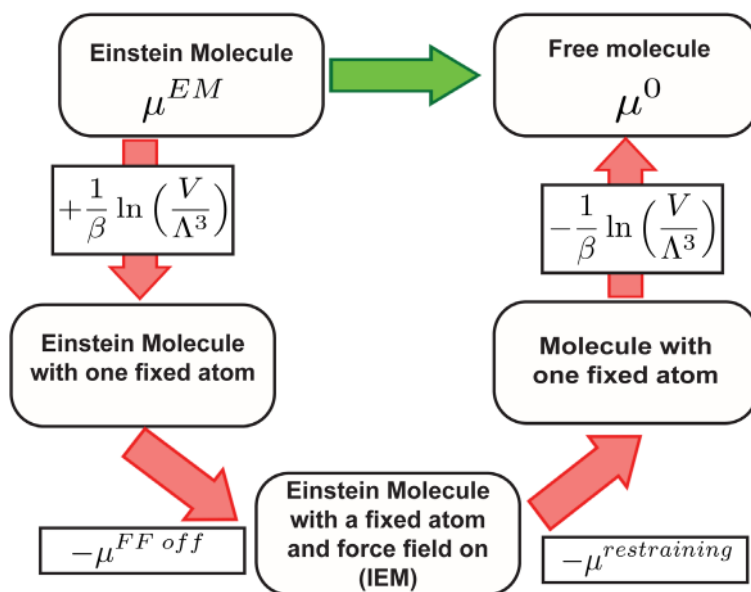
Einstein Molecule
$\mu^{EM}$

Free molecule
$\mu^{0}$

$+\frac{1}{\beta}\ln\left(\frac{V}{\Lambda^3}\right)$

$-\frac{1}{\beta}\ln\left(\frac{V}{\Lambda^3}\right)$

Einstein Molecule with one fixed atom

Molecule with one fixed atom

$-\mu^{FF\ off}$

Einstein Molecule with a fixed atom and force field on (IEM)

$-\mu^{restraining}$